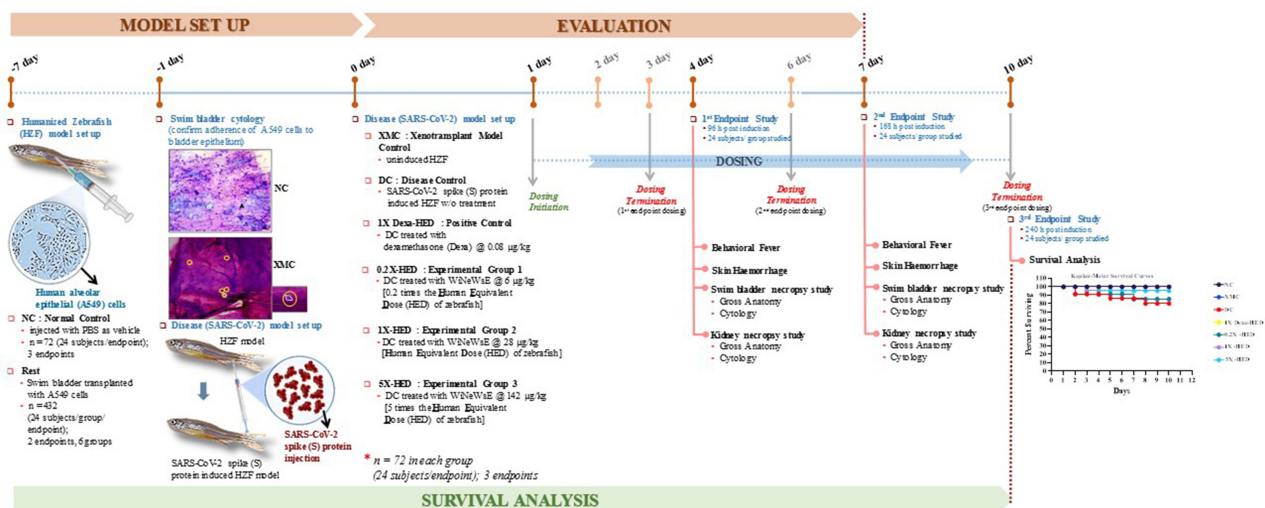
MODEL SET UP

EVALUATION

-7 day

-1 day

0 day

1 day

2 day

3 day

4 day

6 day

7 day

10 day

Humanized Zebrafish (HZF) model set up

Human alveolar epithelial (A549) cells

NC : Normal Control
- injected with PBS as vehicle
- n = 72 (24 subjects/endpoint); 3 endpoints

Rest
- Swim bladder transplanted with A549 cells
- n = 432 (24 subjects/group/ endpoint); 2 endpoints, 6 groups

Swim bladder cytology (confirm adherence of A549 cells to bladder epithelium)

NC

XMC

Disease (SARS-CoV-2) model set up

HZF model

SARS-CoV-2 spike (S) protein injection

SARS-CoV-2 spike (S) protein induced HZF model

Disease (SARS-CoV-2) model set up

XMC : Xenotransplant Model Control
- uninduced HZF

DC : Disease Control
- SARS-CoV-2 spike (S) protein induced HZF w/o treatment

1X Dexa-HED : Positive Control
- DC treated with dexamethasone (Dexa) @ 0.08 μg/kg

0.2X-HED : Experimental Group 1
- DC treated with WNeWsE @ 6 μg/kg [0.2 times the Human Equivalent Dose (HED) of zebrafish]

1X-HED : Experimental Group 2
- DC treated with WNeWsE @ 28 μg/kg [Human Equivalent Dose (HED) of zebrafish]

5X-HED : Experimental Group 3
- DC treated with WNeWsE @ 142 μg/kg [5 times the Human Equivalent Dose (HED) of zebrafish]

* n = 72 in each group (24 subjects/endpoint); 3 endpoints

Dosing Initiation

DOSING

Dosing Termination (1st endpoint dosing)

Dosing Termination (2nd endpoint dosing)

Dosing Termination (3rd endpoint dosing)

1st Endpoint Study
- 96 h post induction
- 24 subjects/ group studied

Behavioral Fever

Skin Haemorrhage

Swim bladder necropsy study
- Gross Anatomy
- Cytology

Kidney necropsy study
- Gross Anatomy
- Cytology

2nd Endpoint Study
- 168 h post induction
- 24 subjects/ group studied

Behavioral Fever

Skin Haemorrhage

Swim bladder necropsy study
- Gross Anatomy
- Cytology

Kidney necropsy study
- Gross Anatomy
- Cytology

3rd Endpoint Study
- 240 h post induction
- 24 subjects/ group studied

Survival Analysis

Kaplan-Meier Survival Curves

Percent Surviving

110 100 90 80 70 60 50 40 30 20 10 0

0 1 2 3 4 5 6 7 8 9 10 11 12

Days

NC
XMC
DC
1X Dexa-HED
0.2X-HED
1X-HED
5X-HED

SURVIVAL ANALYSIS